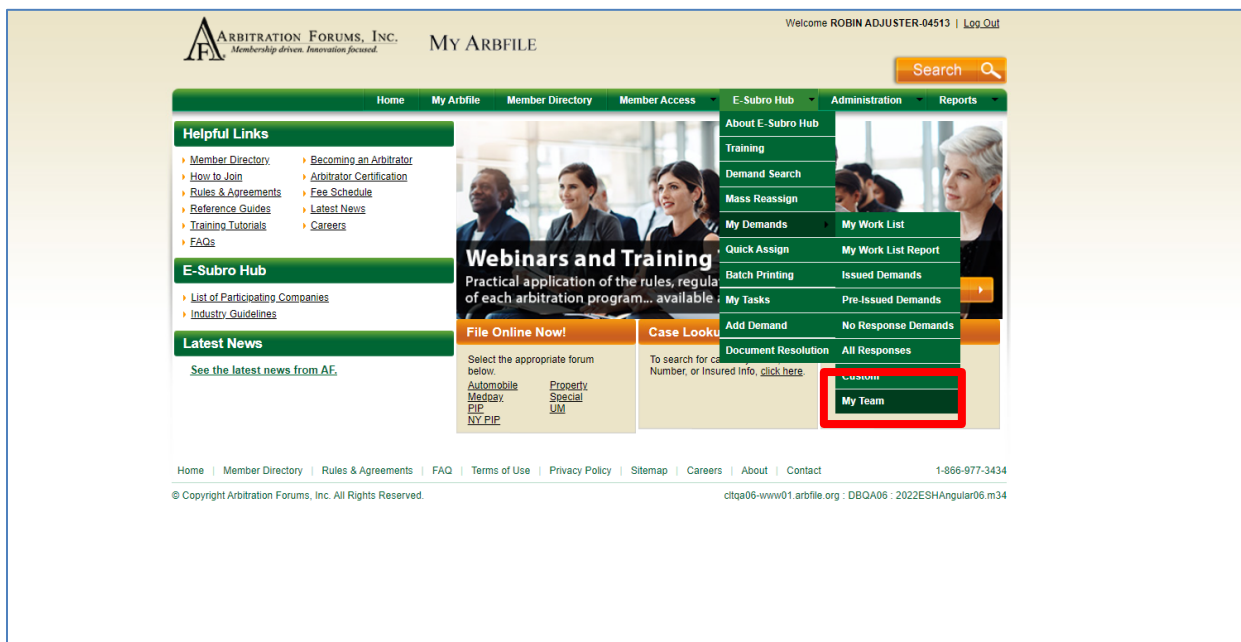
AF ARBITRATION FORUMS, INC.
Membership driven. Innovation focused.

MY ARBFILE

Welcome ROBIN ADJUSTER-04513 | Log Out

Search

Home | My Arbfile | Member Directory | Member Access | E-Subro Hub | Administration | Reports

Helpful Links

Member Directory
How to Join
Rules & Agreements
Reference Guides
Training Tutorials
FAQs

Becoming an Arbitrator
Arbitrator Certification
Fee Schedule
Latest News
Careers

E-Subro Hub

List of Participating Companies
Industry Guidelines

Latest News

See the latest news from AF.

Webinars and Training
Practical application of the rules, regula
of each arbitration program... available a

About E-Subro Hub
Training
Demand Search
Mass Reassign
My Demands
Quick Assign
Batch Printing
My Tasks
Add Demand
Document Resolution

My Work List
My Work List Report
Issued Demands
Pre-Issued Demands
No Response Demands
All Responses
Custom
My Team

File Online Now!

Select the appropriate forum below.

Automobile
Medpay
PIP
NY PIP

Property
Special
UM

Case Looku

To search for ca
Number, or Insured Info, click here.

Home | Member Directory | Rules & Agreements | FAQ | Terms of Use | Privacy Policy | Sitemap | Careers | About | Contact

1-866-977-3434

© Copyright Arbitration Forums, Inc. All Rights Reserved.

cltqa06-www01.arbfile.org : DBQA06 : 2022ESHAngular06.m34